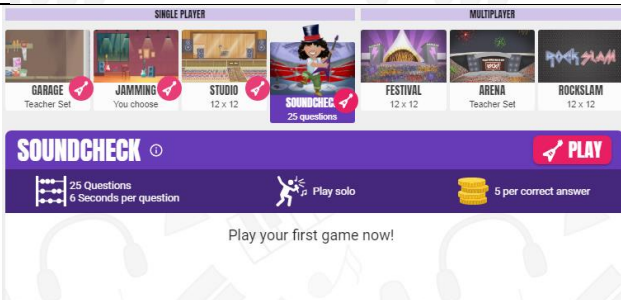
SINGLE PLAYER

MULTIPLAYER

GARAGE
Teacher Set

JAMMING
You choose

STUDIO
12 x 12

SOUNDCHECK
25 questions

FESTIVAL
12 x 12

ARENA
Teacher Set

ROCKSLAM
12 x 12

ROCKSLAM

SOUNDCHECK

PLAY

25 Questions
6 Seconds per question

Play solo

5 per correct answer

Play your first game now!